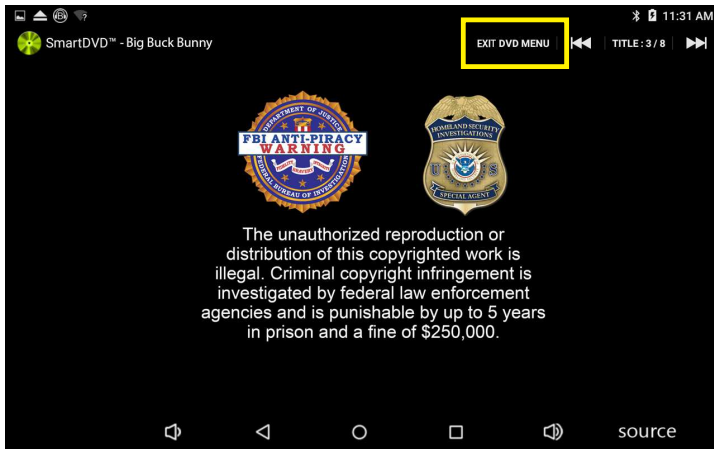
11:31 AM

SmartDVD™ - Big Buck Bunny

EXIT DVD MENU

TITLE : 3 / 8

DEPARTMENT OF JUSTICE
FBI ANTI-PIRACY WARNING
FIDELITY BRAVERY INTEGRITY
FEDERAL BUREAU OF INVESTIGATION

HOMELAND SECURITY INVESTIGATIONS
U S
SPECIAL AGENT

The unauthorized reproduction or distribution of this copyrighted work is illegal. Criminal copyright infringement is investigated by federal law enforcement agencies and is punishable by up to 5 years in prison and a fine of $250,000.

source